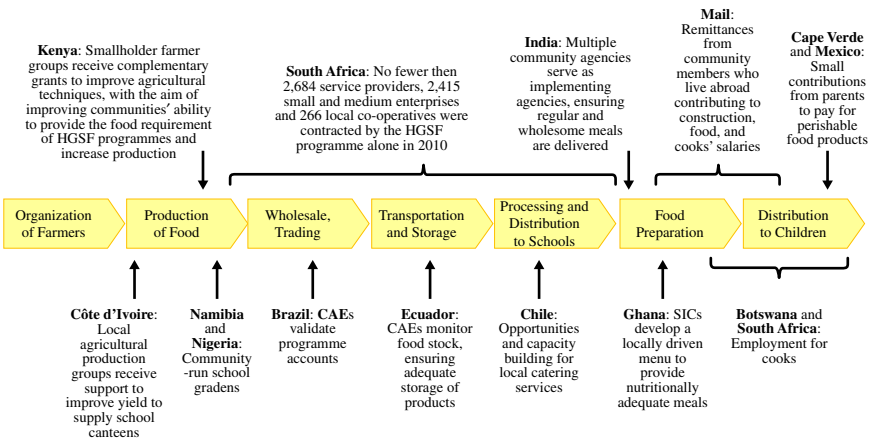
**Kenya**: Smallholder farmer groups receive complementary grants to improve agricultural techniques, with the aim of improving communities' ability to provide the food requirement of HGSF programmes and increase production

**South Africa**: No fewer then 2,684 service providers, 2,415 small and medium enterprises and 266 local co-operatives were contracted by the HGSF programme alone in 2010

**India**: Multiple community agencies serve as implementing agencies, ensuring regular and wholesome meals are delivered

**Mail**: Remittances from community members who live abroad contributing to construction, food, and cooks' salaries

**Cape Verde** and **Mexico**: Small contributions from parents to pay for perishable food products

Organization of Farmers

Production of Food

Wholesale, Trading

Transportation and Storage

Processing and Distribution to Schools

Food Preparation

Distribution to Children

**Côte d'Ivoire**: Local agricultural production groups receive support to improve yield to supply school canteens

**Namibia** and **Nigeria**: Community -run school gradens

**Brazil**: **CAE**s validate programme accounts

**Ecuador**: CAEs monitor food stock, ensuring adequate storage of products

**Chile**: Opportunities and capacity building for local catering services

**Ghana**: SICs develop a locally driven menu to provide nutritionally adequate meals

**Botswana** and **South Africa**: Employment for cooks